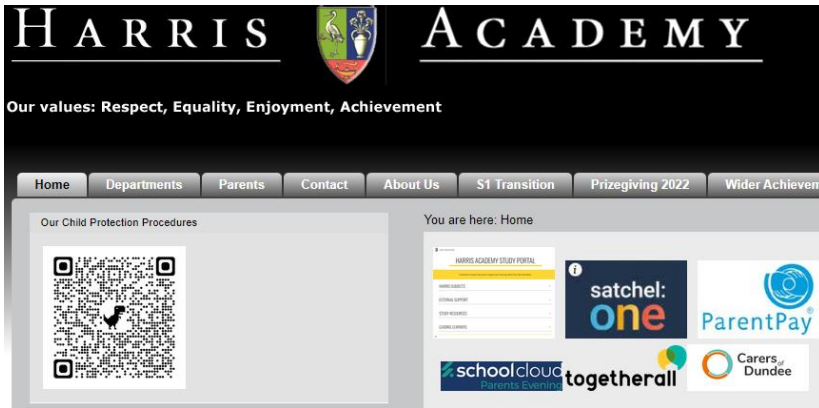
HARRIS ACADEMY

Our values: Respect, Equality, Enjoyment, Achievement

Home Departments Parents Contact About Us S1 Transition Prizegiving 2022 Wider Achievem

Our Child Protection Procedures

You are here: Home

HARRIS ACADEMY STUDY PORTAL

satchel: one

ParentPay

schoolcloud Parents Evening

togetherall

Carers of Dundee